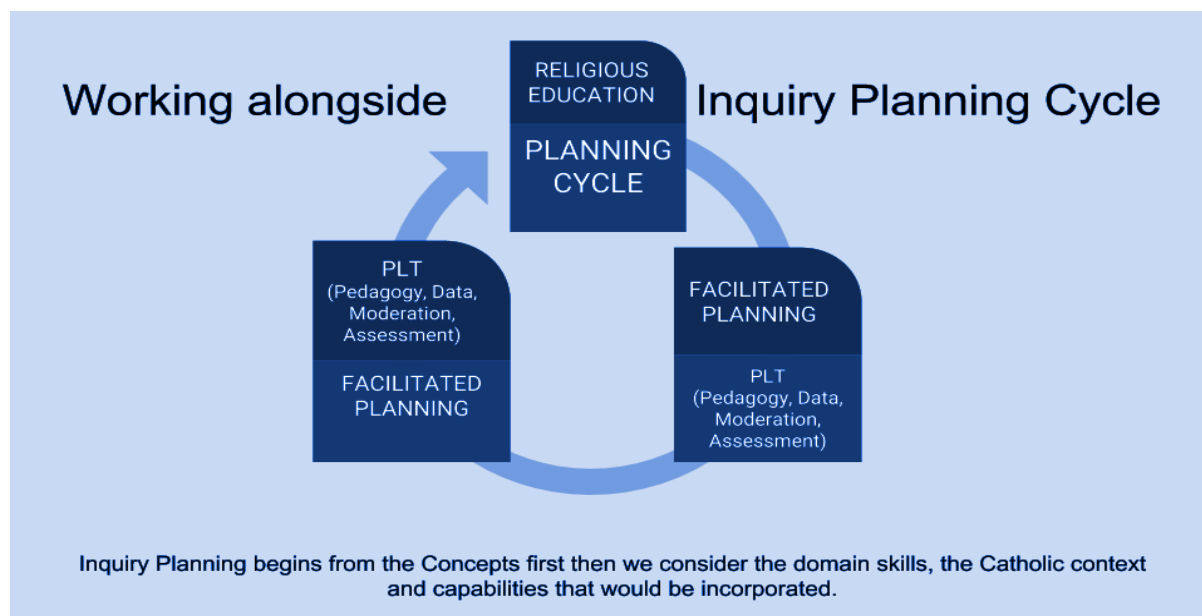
Working alongside

RELIGIOUS EDUCATION

PLANNING CYCLE

Inquiry Planning Cycle

PLT (Pedagogy, Data, Moderation, Assessment)

FACILITATED PLANNING

FACILITATED PLANNING

PLT (Pedagogy, Data, Moderation, Assessment)

Inquiry Planning begins from the Concepts first then we consider the domain skills, the Catholic context and capabilities that would be incorporated.